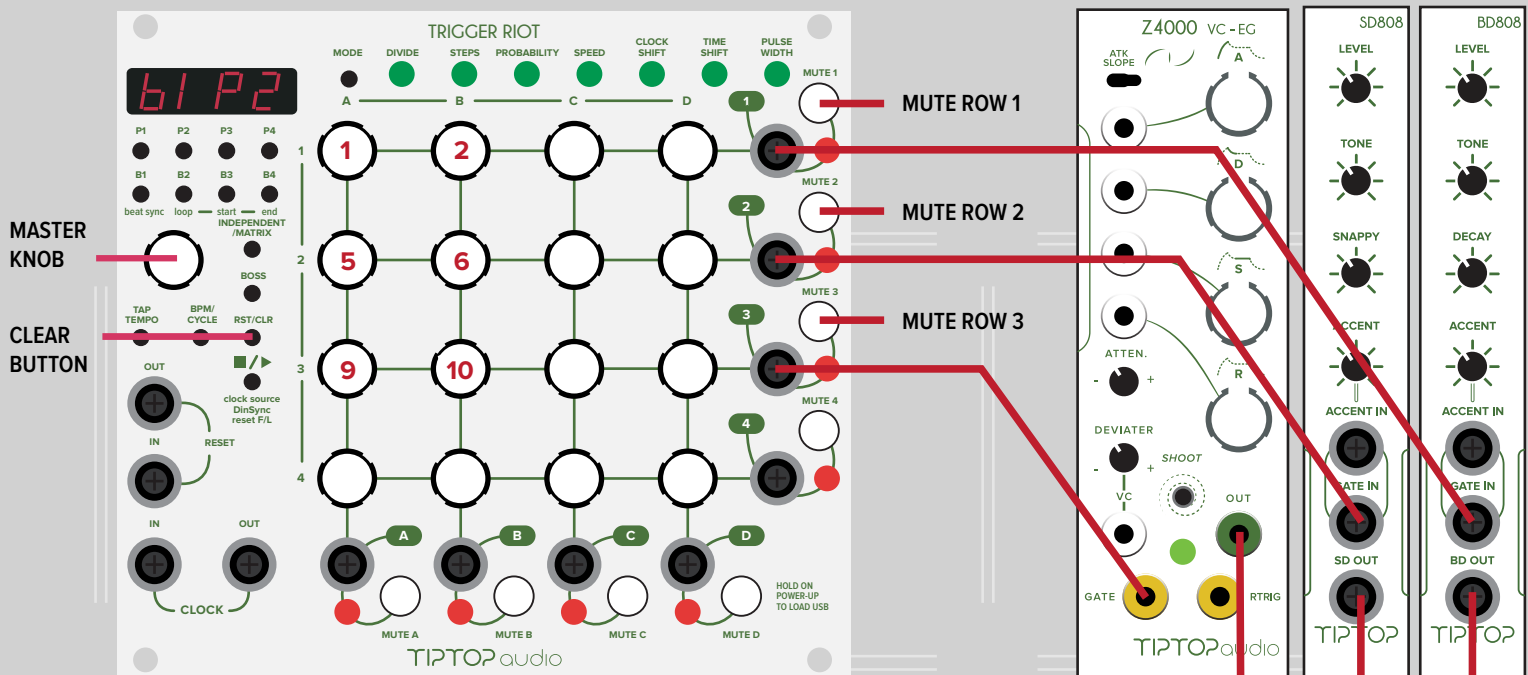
TRIGGER RIOT

MODE DIVIDE STEPS PROBABILITY SPEED CLOCK SHIFT TIME SHIFT PULSE WIDTH

A B C D

bI P2

P1 P2 P3 P4

B1 B2 B3 B4

beat sync loop start end

INDEPENDENT /MATRIX

BOSS

TAP TEMPO BPM/ CYCLE RST/CLR

clock source DinSync reset F/L

OUT IN RESET

IN OUT CLOCK

1 2 3 4

1 2 5 6 9 10

MUTE 1 MUTE 2 MUTE 3 MUTE 4

1 2 3 4

A B C D

MUTE A MUTE B MUTE C MUTE D

HOLD ON POWER-UP TO LOAD USB

TIPTOP audio

MASTER KNOB

CLEAR BUTTON

MUTE ROW 1

MUTE ROW 2

MUTE ROW 3

Z4000 VC - EG

ATK SLOPE

A D S R

ATTEN.

- +

DEVIATER

- + SHOOT

VC

OUT

GATE RTRIG

TIPTOP audio

SD808

LEVEL TONE SNAPPY ACCENT

ACCENT IN

GATE IN

SD OUT

TIPTOP

BD808

LEVEL TONE DECAY ACCENT

ACCENT IN

GATE IN

BD OUT

TIPTOP